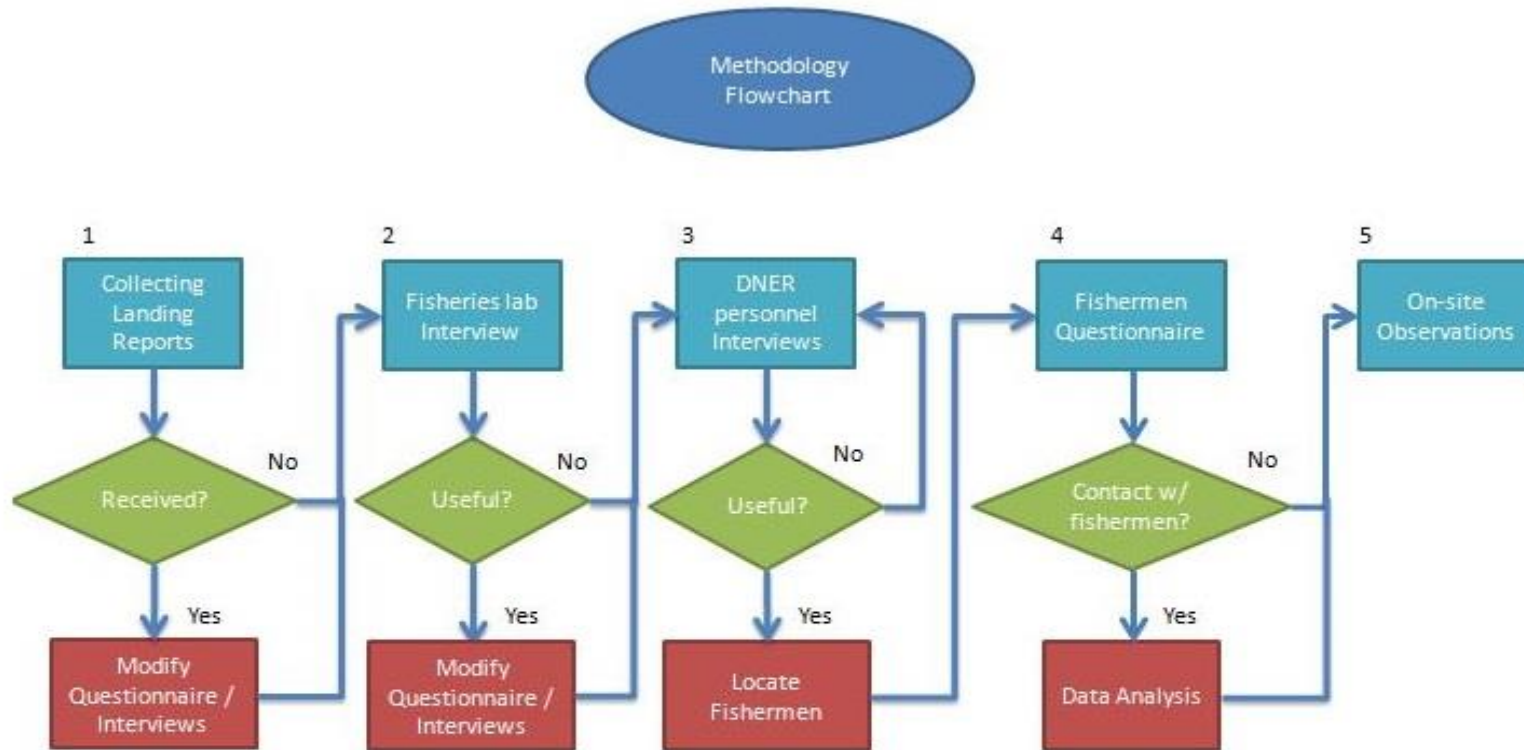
Methodology Flowchart

1

Collecting Landing Reports

Received?

No

Yes

Modify Questionnaire / Interviews

2

Fisheries lab Interview

Useful?

No

Yes

Modify Questionnaire / Interviews

3

DNER personnel Interviews

Useful?

No

Yes

Locate Fishermen

4

Fishermen Questionnaire

Contact w/ fishermen?

No

Yes

Data Analysis

5

On-site Observations